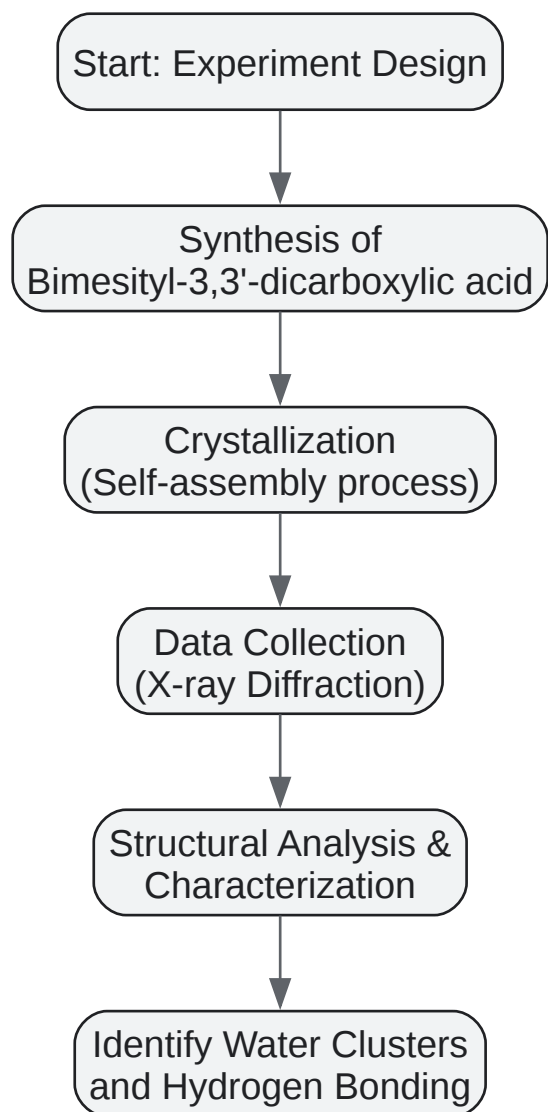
Start: Experiment Design

Synthesis of Bimesityl-3,3'-dicarboxylic acid

Crystallization (Self-assembly process)

Data Collection (X-ray Diffraction)

Structural Analysis & Characterization

Identify Water Clusters and Hydrogen Bonding